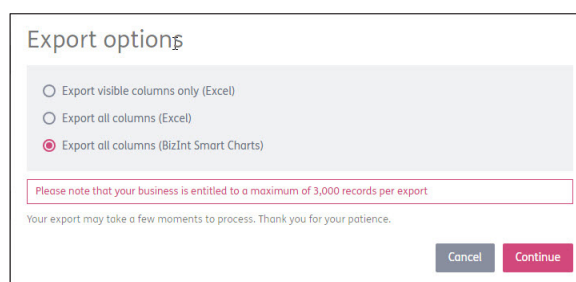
Export options

Export visible columns only (Excel)

Export all columns (Excel)

Export all columns (BizInt Smart Charts)

Please note that your business is entitled to a maximum of 3,000 records per export

Your export may take a few moments to process. Thank you for your patience.

Cancel

Continue